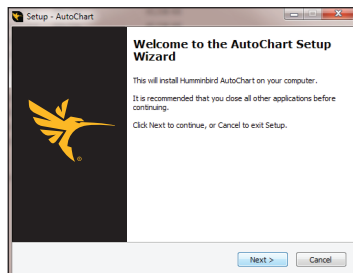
Setup - AutoChart

Welcome to the AutoChart Setup Wizard

This will install Humminbird AutoChart on your computer.

It is recommended that you close all other applications before continuing.

Click Next to continue, or Cancel to exit Setup.

Next >

Cancel